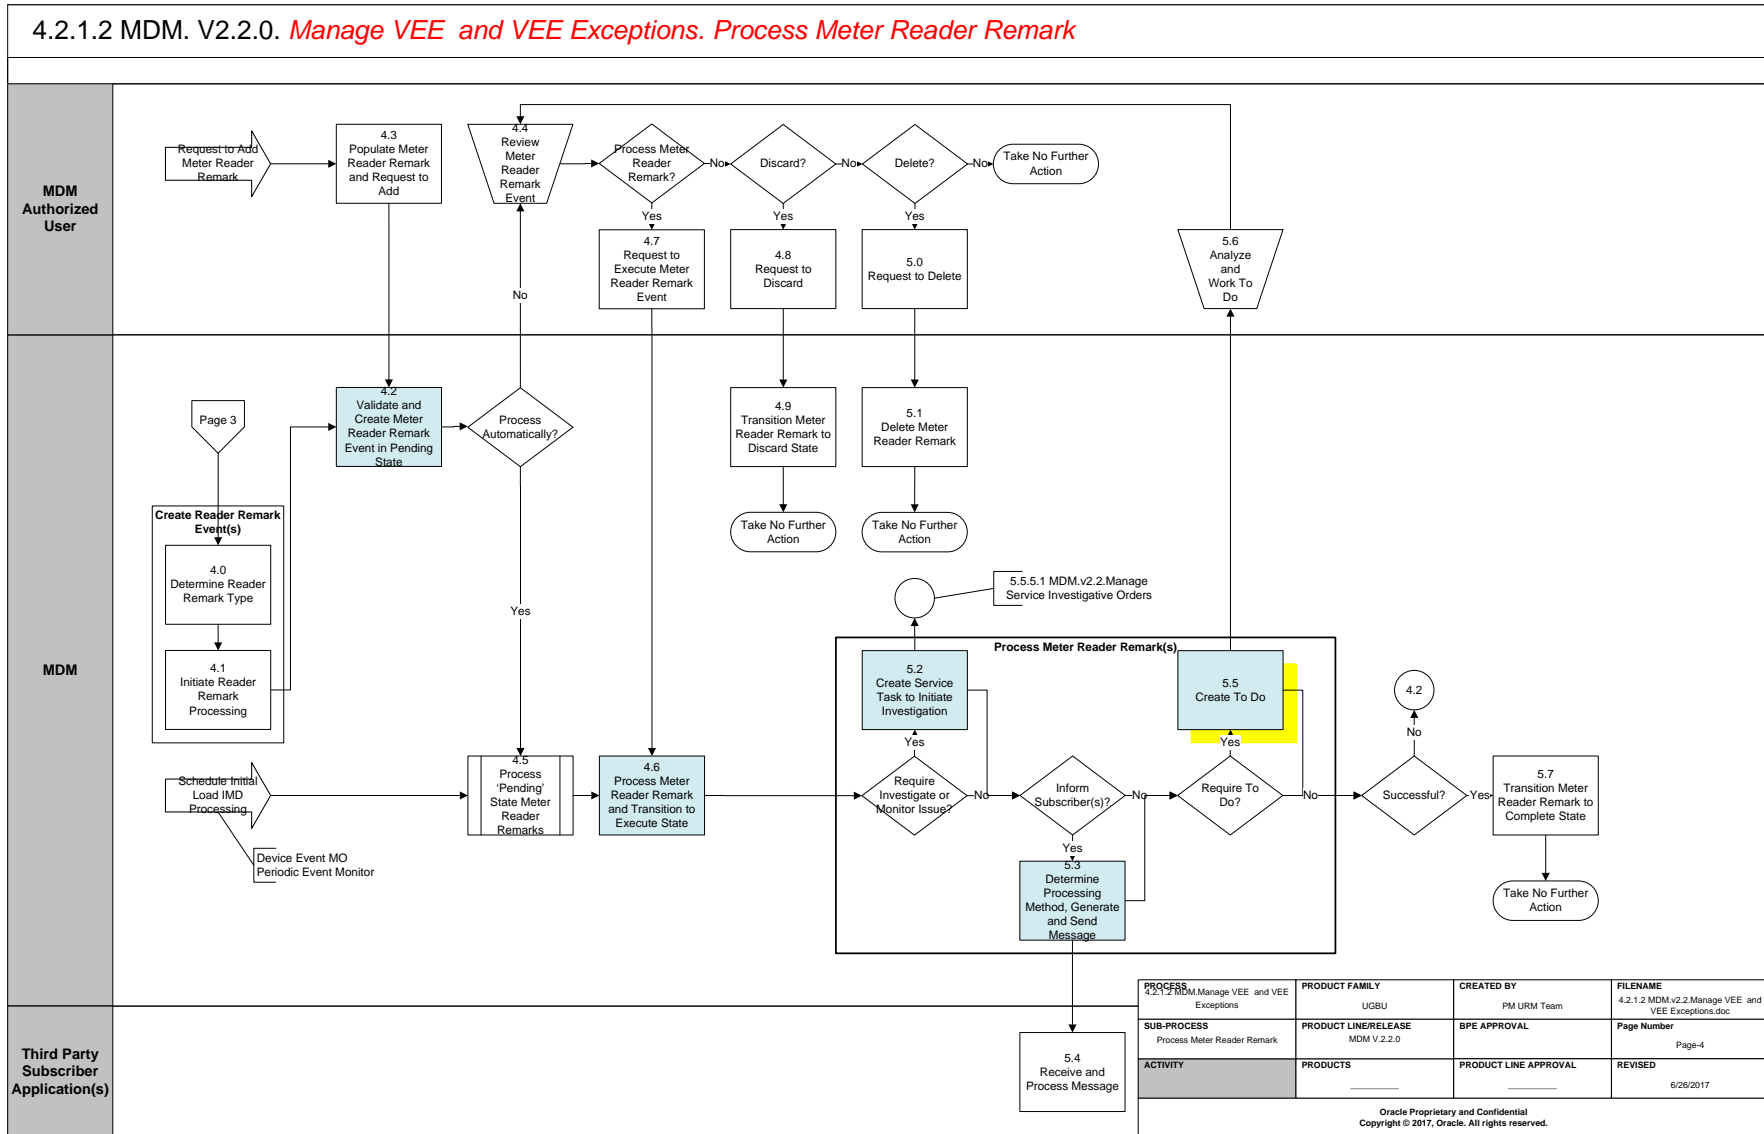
4.2.1.2 MDM. V2.2.0. Manage VEE and VEE Exceptions. Process Meter Reader Remark

MDM Authorized User

Request to Add Meter Reader Remark

4.3 Populate Meter Reader Remark and Request to Add

4.4 Review Meter Reader Remark Event

Process Meter Reader Remark?

No

Discard?

No

Delete?

No

Take No Further Action

Yes

Yes

Yes

4.7 Request to Execute Meter Reader Remark Event

4.8 Request to Discard

5.0 Request to Delete

5.6 Analyze and Work To Do

No

MDM

Page 3

4.2 Validate and Create Meter Reader Remark Event in Pending State

Process Automatically?

4.9 Transition Meter Reader Remark to Discard State

5.1 Delete Meter Reader Remark

Take No Further Action

Take No Further Action

Create Reader Remark Event(s)

4.0 Determine Reader Remark Type

4.1 Initiate Reader Remark Processing

Yes

5.5.5.1 MDM.v2.2.Manage Service Investigative Orders

Process Meter Reader Remark(s)

5.2 Create Service Task to Initiate Investigation

5.5 Create To Do

4.2

No

Yes

Yes

Schedule Initial Load IMD Processing

4.5 Process 'Pending' State Meter Reader Remarks

4.6 Process Meter Reader Remark and Transition to Execute State

Require Investigate or Monitor Issue?

No

Inform Subscriber(s)?

No

Require To Do?

No

Successful?

Yes

5.7 Transition Meter Reader Remark to Complete State

Device Event MO Periodic Event Monitor

Yes

5.3 Determine Processing Method, Generate and Send Message

Take No Further Action

Third Party Subscriber Application(s)

5.4 Receive and Process Message

| PROCESS 4.2.1.2 MDM.Manage VEE and VEE Exceptions | PRODUCT FAMILY UGBU | CREATED BY PM URM Team | FILENAME 4.2.1.2 MDM.v2.2.Manage VEE and VEE Exceptions.doc |
|---|---|---|---|
| SUB-PROCESS Process Meter Reader Remark | PRODUCT LINE/RELEASE MDM V.2.2.0 | BPE APPROVAL | Page Number Page-4 |
| ACTIVITY | PRODUCTS ________ | PRODUCT LINE APPROVAL ________ | REVISED 6/26/2017 |

Oracle Proprietary and Confidential
Copyright © 2017, Oracle. All rights reserved.